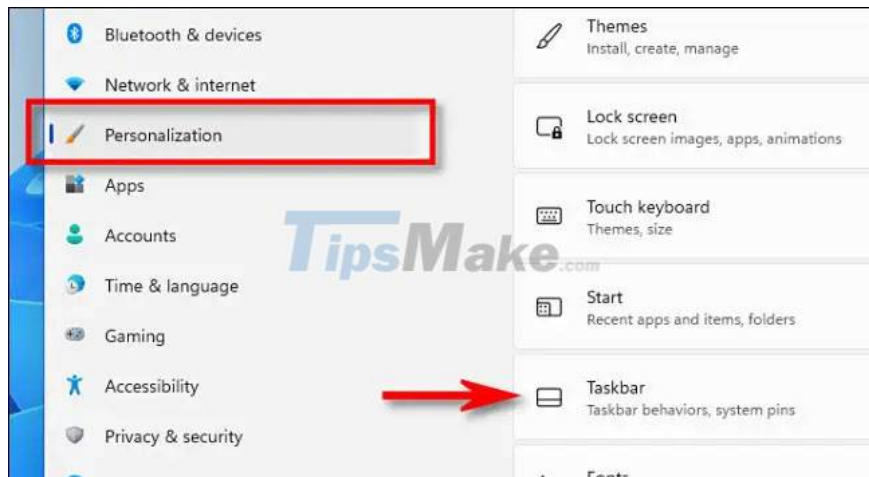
Bluetooth & devices

Network & internet

Personalization

Apps

Accounts

Time & language

Gaming

Accessibility

Privacy & security

Themes
Install, create, manage

Lock screen
Lock screen images, apps, animations

Touch keyboard
Themes, size

Start
Recent apps and items, folders

Taskbar
Taskbar behaviors, system pins

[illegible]

TipsMake.com